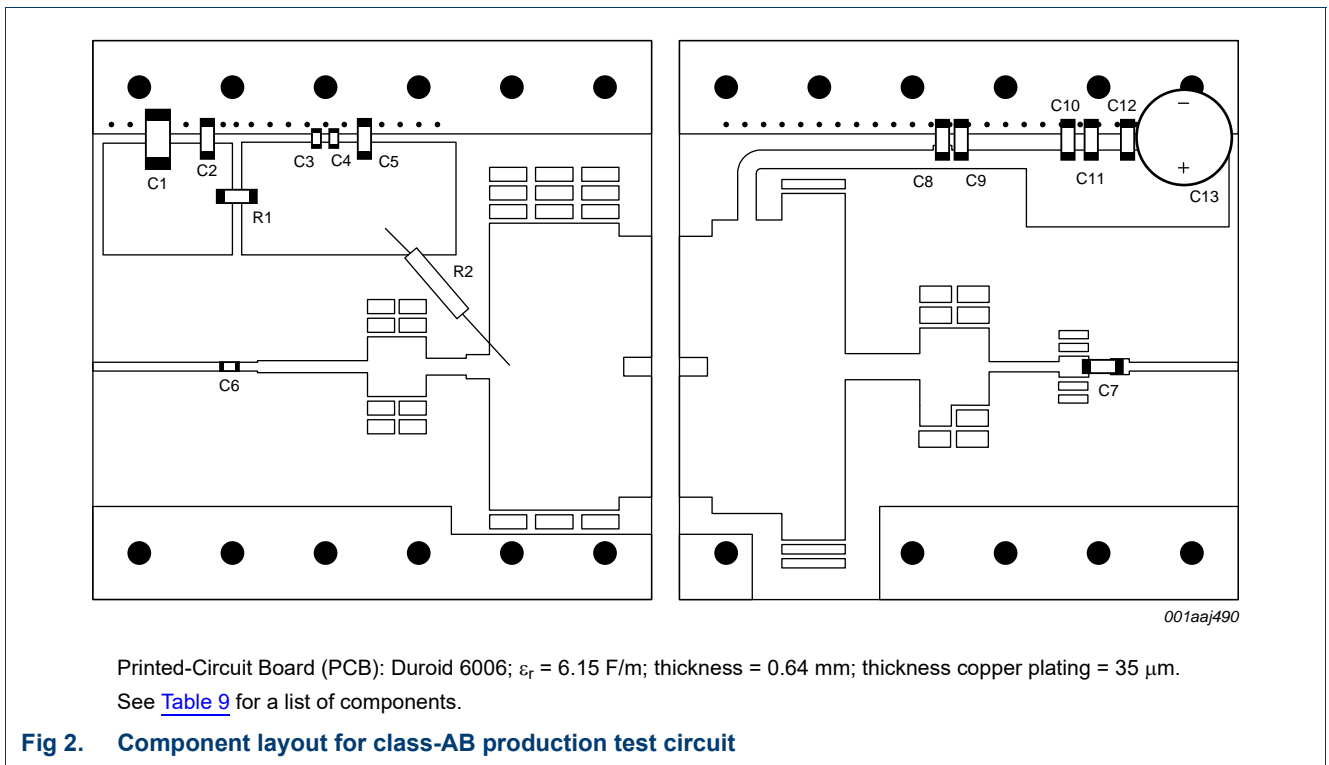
C1 C2 C3 C4 C5 R1 R2 C6

C10 C12 − C8 C9 C11 + C13 C7

001aaj490

Printed-Circuit Board (PCB): Duroid 6006; $\varepsilon_r$ = 6.15 F/m; thickness = 0.64 mm; thickness copper plating = 35 $\mu$m.

See Table 9 for a list of components.

Fig 2. Component layout for class-AB production test circuit